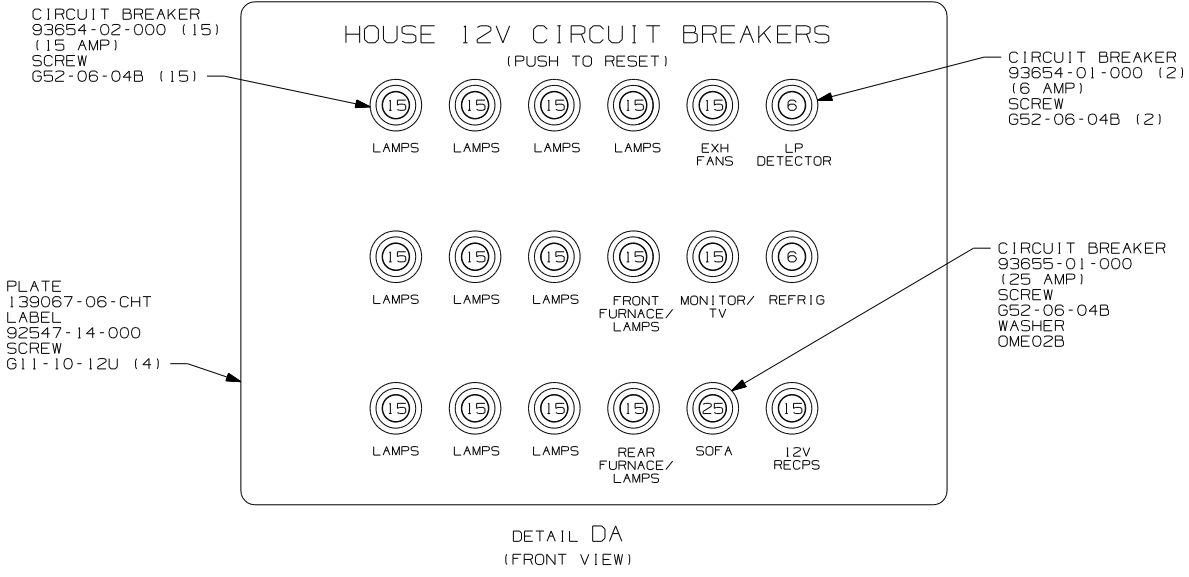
CIRCUIT BREAKER
93654-02-000 (15)
(15 AMP)
SCREW
G52-06-04B (15)

HOUSE 12V CIRCUIT BREAKERS
(PUSH TO RESET)

CIRCUIT BREAKER
93654-01-000 (2)
(6 AMP)
SCREW
G52-06-04B (2)

15 15 15 15 15 6
LAMPS LAMPS LAMPS LAMPS EXH FANS LP DETECTOR

15 15 15 15 15 6
LAMPS LAMPS LAMPS FRONT FURNACE/ LAMPS MONITOR/ TV REFRIG

CIRCUIT BREAKER
93655-01-000
(25 AMP)
SCREW
G52-06-04B
WASHER
OME02B

PLATE
139067-06-CHT
LABEL
92547-14-000
SCREW
G11-10-12U (4)

15 15 15 15 25 15
LAMPS LAMPS LAMPS REAR FURNACE/ LAMPS SOFA 12V RECPS

DETAIL DA
(FRONT VIEW)